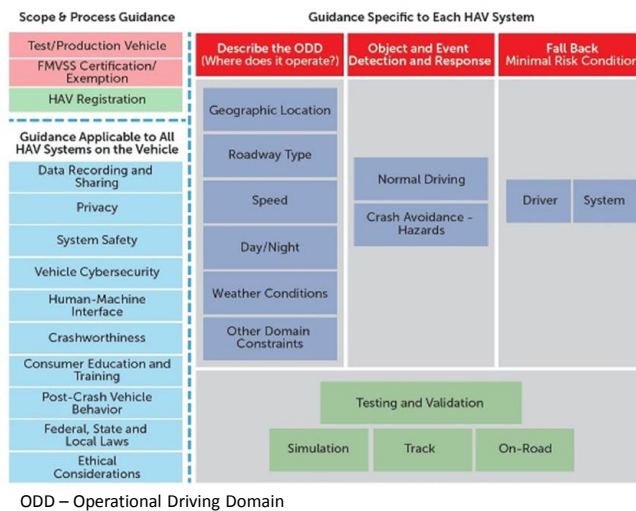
Scope & Process Guidance

Test/Production Vehicle

FMVSS Certification/ Exemption

HAV Registration

Guidance Applicable to All HAV Systems on the Vehicle

Data Recording and Sharing

Privacy

System Safety

Vehicle Cybersecurity

Human-Machine Interface

Crashworthiness

Consumer Education and Training

Post-Crash Vehicle Behavior

Federal, State and Local Laws

Ethical Considerations

Guidance Specific to Each HAV System

Describe the ODD (Where does it operate?)

Object and Event Detection and Response

Fall Back Minimal Risk Condition

Geographic Location

Roadway Type

Speed

Day/Night

Weather Conditions

Other Domain Constraints

Normal Driving

Crash Avoidance - Hazards

Driver

System

Testing and Validation

Simulation

Track

On-Road

ODD – Operational Driving Domain